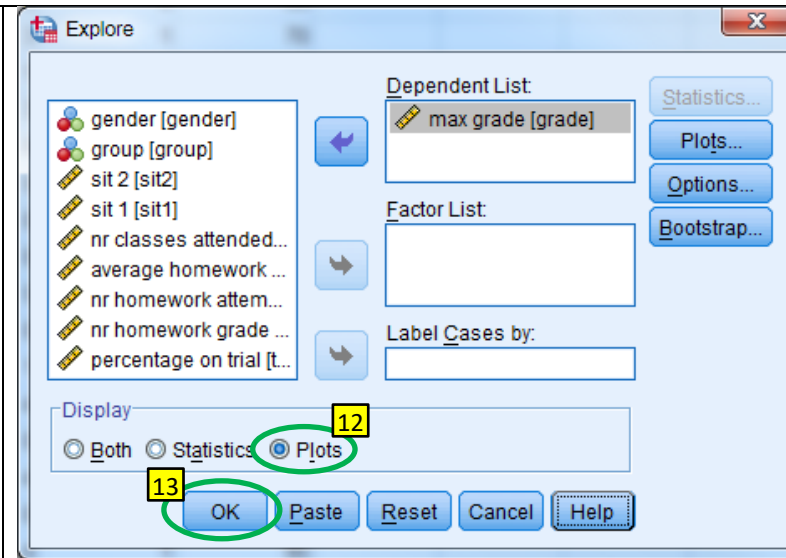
Explore

gender [gender]
group [group]
sit 2 [sit2]
sit 1 [sit1]
nr classes attended...
average homework ...
nr homework attem...
nr homework grade ...
percentage on trial [t...

Dependent List:
max grade [grade]

Factor List:

Label Cases by:

Statistics...
Plots...
Options...
Bootstrap...

Display
Both Statistics Plots

12

13

OK Paste Reset Cancel Help